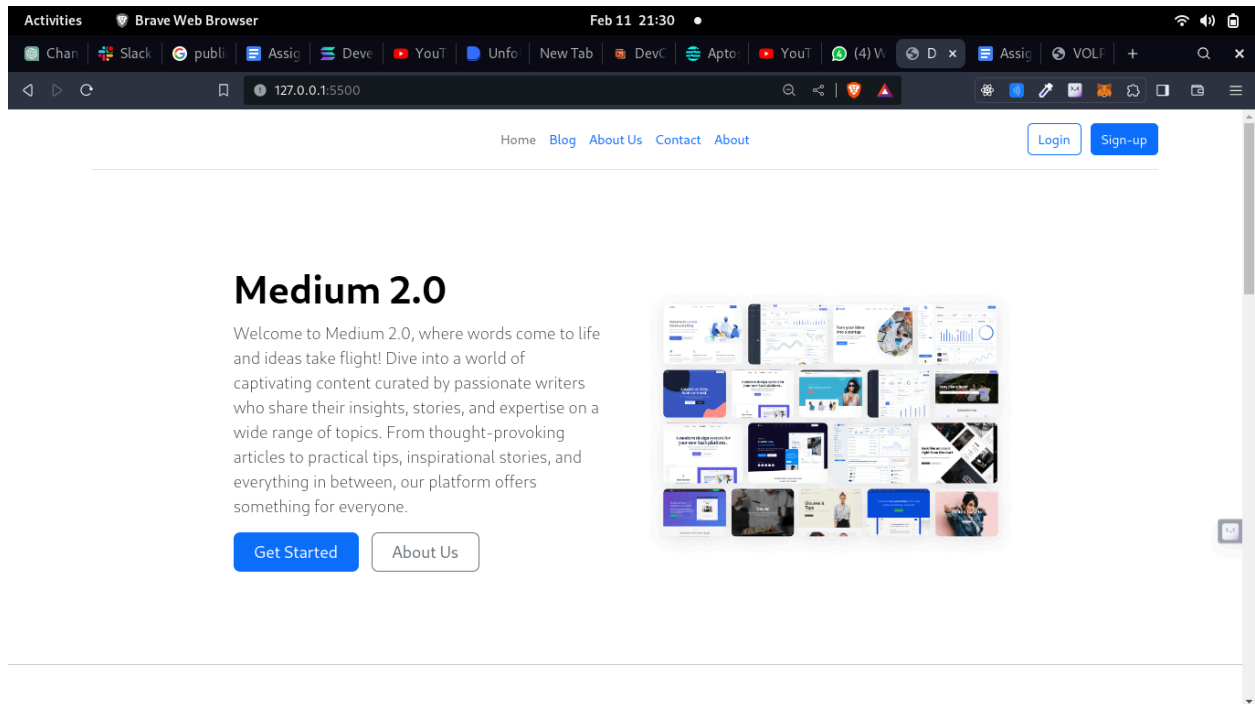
Activities Brave Web Browser Feb 11 21:30

Chan | Slack | publi | Assig | Deve | YouT | Unfo | New Tab | DevC | Apto | YouT | (4) W | D | Assig | VOLF | +

127.0.0.1:5500

Home Blog About Us Contact About

Login Sign-up

Medium 2.0

Welcome to Medium 2.0, where words come to life and ideas take flight! Dive into a world of captivating content curated by passionate writers who share their insights, stories, and expertise on a wide range of topics. From thought-provoking articles to practical tips, inspirational stories, and everything in between, our platform offers something for everyone.

Get Started About Us